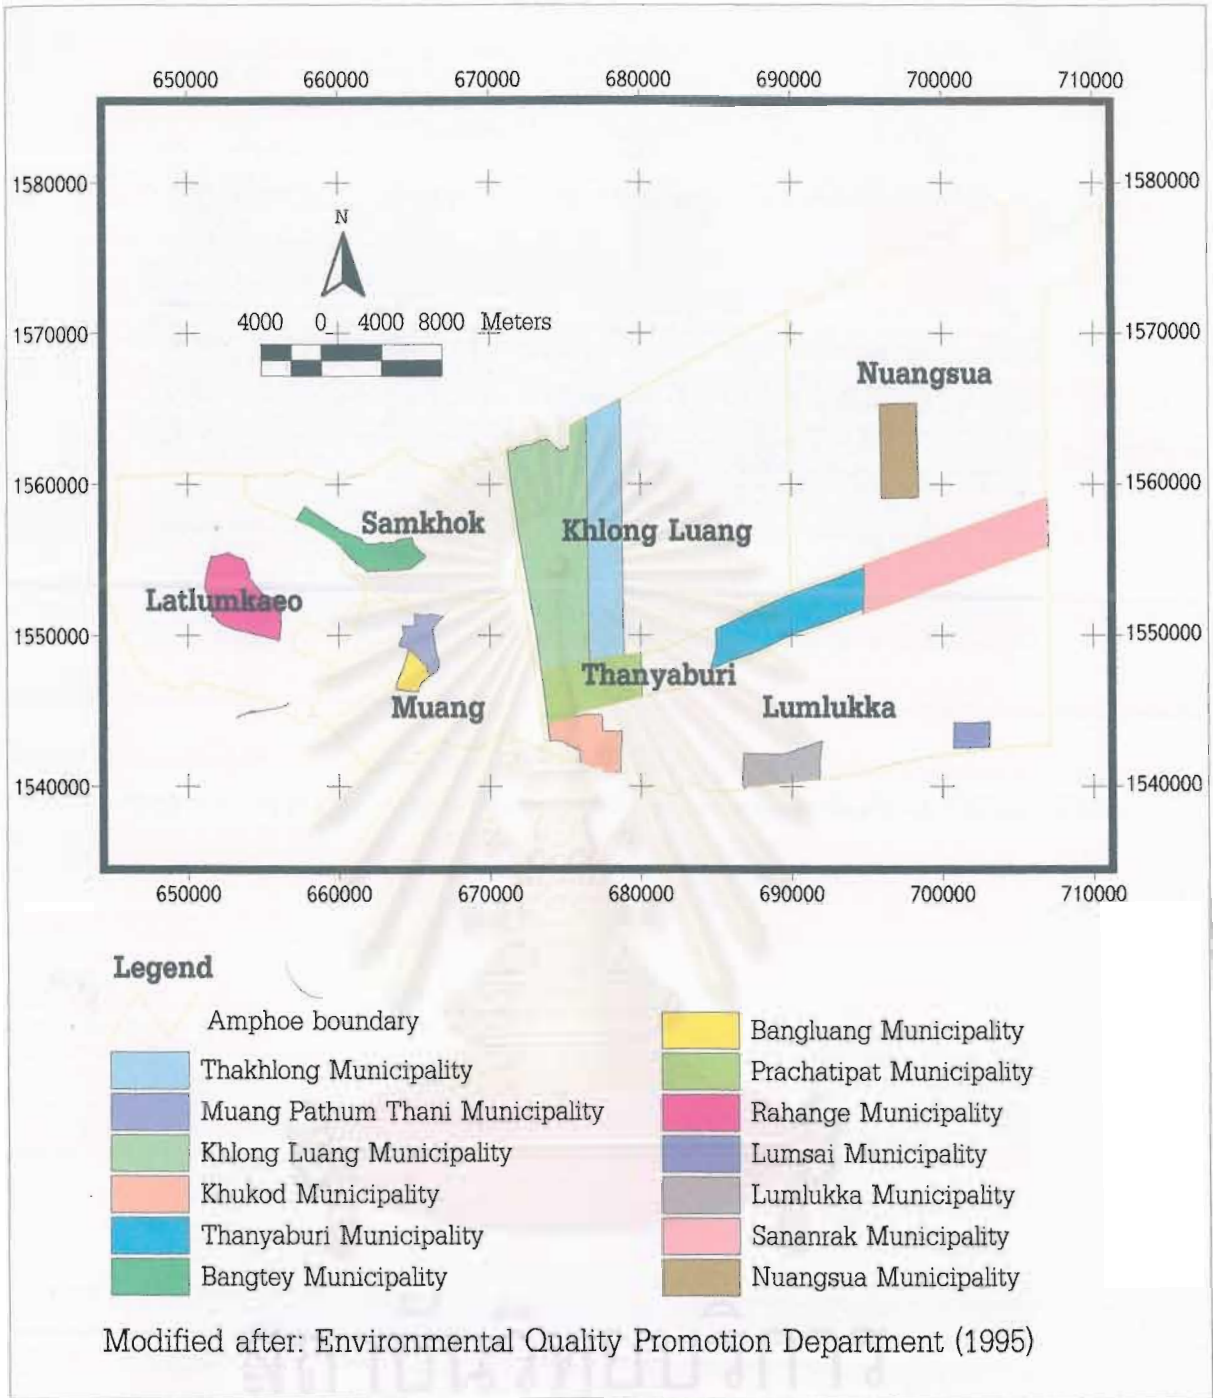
650000 660000 670000 680000 690000 700000 710000

1580000 1580000

N

4000 0 4000 8000 Meters

1570000 1570000

Nuangsua

1560000 1560000

Samkhok

Khlong Luang

Latlumkaeo

1550000 1550000

Thanyaburi

Muang

Lumlukka

1540000 1540000

650000 660000 670000 680000 690000 700000 710000

Legend

Amphoe boundary

Thakhlong Municipality

Muang Pathum Thani Municipality

Khlong Luang Municipality

Khukod Municipality

Thanyaburi Municipality

Bangtey Municipality

Bangluang Municipality

Prachatipat Municipality

Rahange Municipality

Lumsai Municipality

Lumlukka Municipality

Sananrak Municipality

Nuangsua Municipality

Modified after: Environmental Quality Promotion Department (1995)